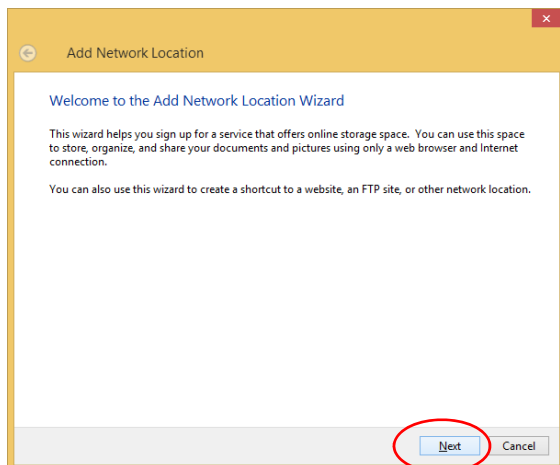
Add Network Location

Welcome to the Add Network Location Wizard

This wizard helps you sign up for a service that offers online storage space. You can use this space to store, organize, and share your documents and pictures using only a web browser and Internet connection.

You can also use this wizard to create a shortcut to a website, an FTP site, or other network location.

Next Cancel